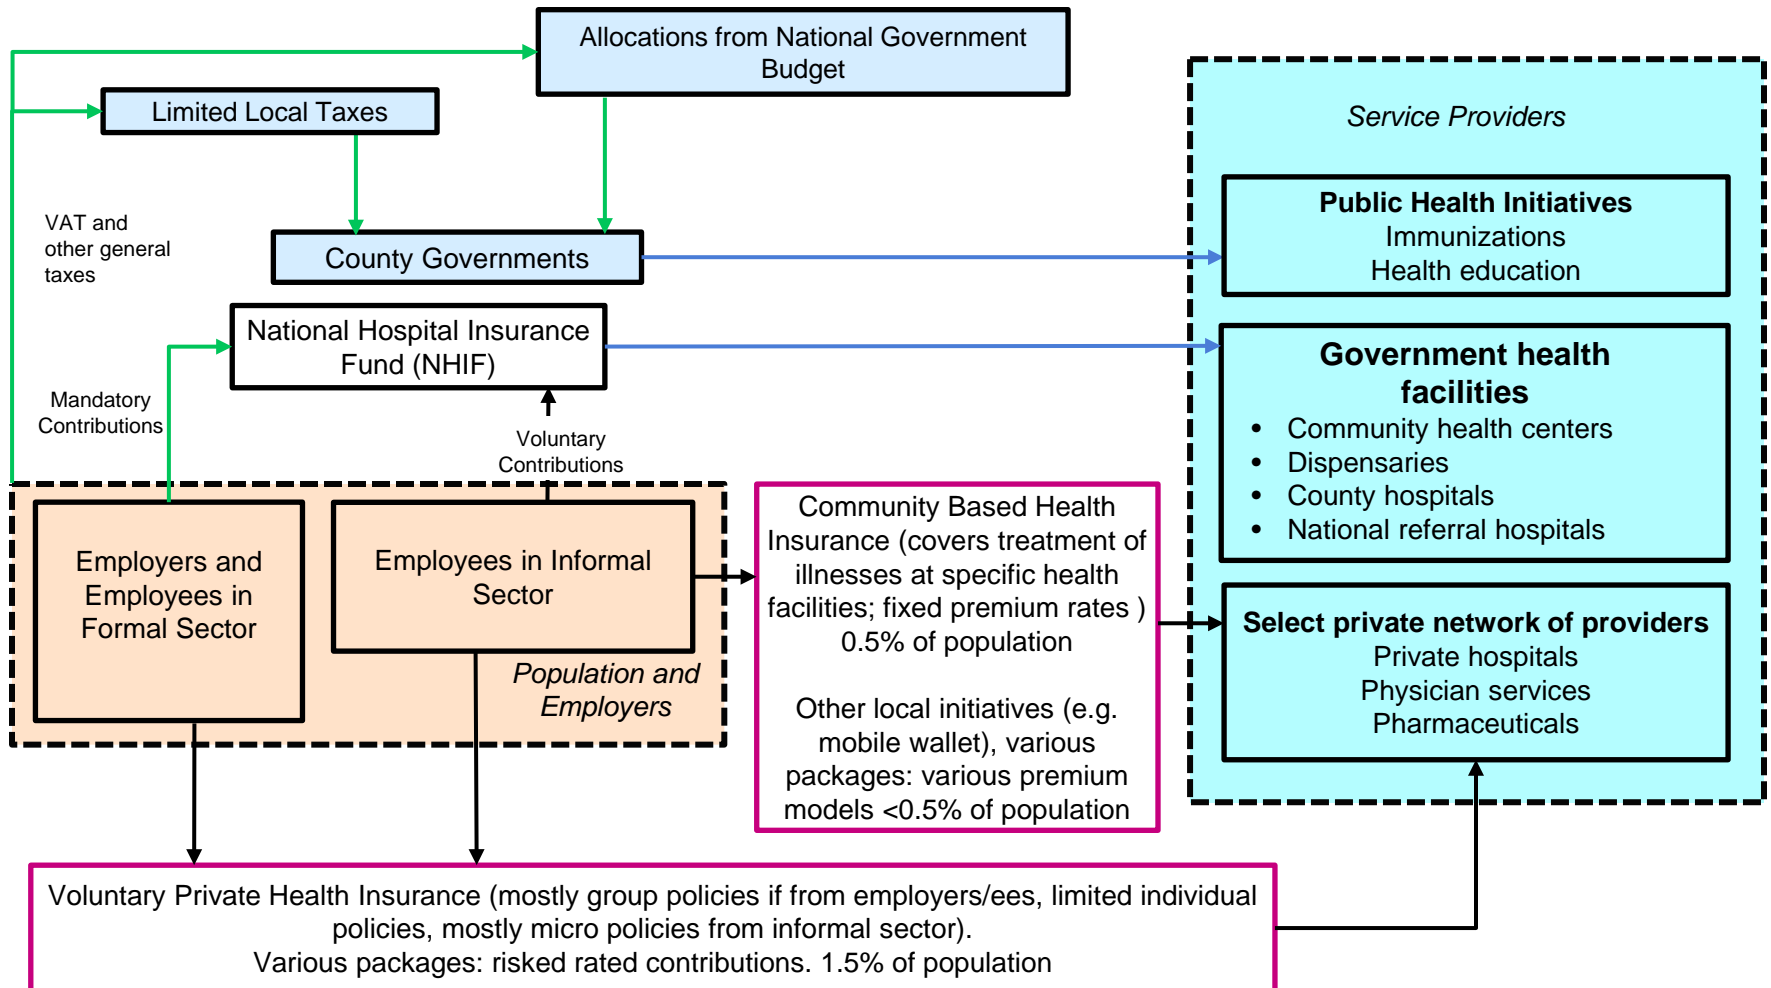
Allocations from National Government Budget

Limited Local Taxes

VAT and other general taxes

County Governments

National Hospital Insurance Fund (NHIF)

Mandatory Contributions

Voluntary Contributions

Employers and Employees in Formal Sector

Employees in Informal Sector

Population and Employers

Community Based Health Insurance (covers treatment of illnesses at specific health facilities; fixed premium rates ) 0.5% of population

Other local initiatives (e.g. mobile wallet), various packages: various premium models <0.5% of population

Service Providers

**Public Health Initiatives**
Immunizations
Health education

**Government health facilities**
- Community health centers
- Dispensaries
- County hospitals
- National referral hospitals

**Select private network of providers**
Private hospitals
Physician services
Pharmaceuticals

Voluntary Private Health Insurance (mostly group policies if from employers/ees, limited individual policies, mostly micro policies from informal sector).
Various packages: risked rated contributions. 1.5% of population